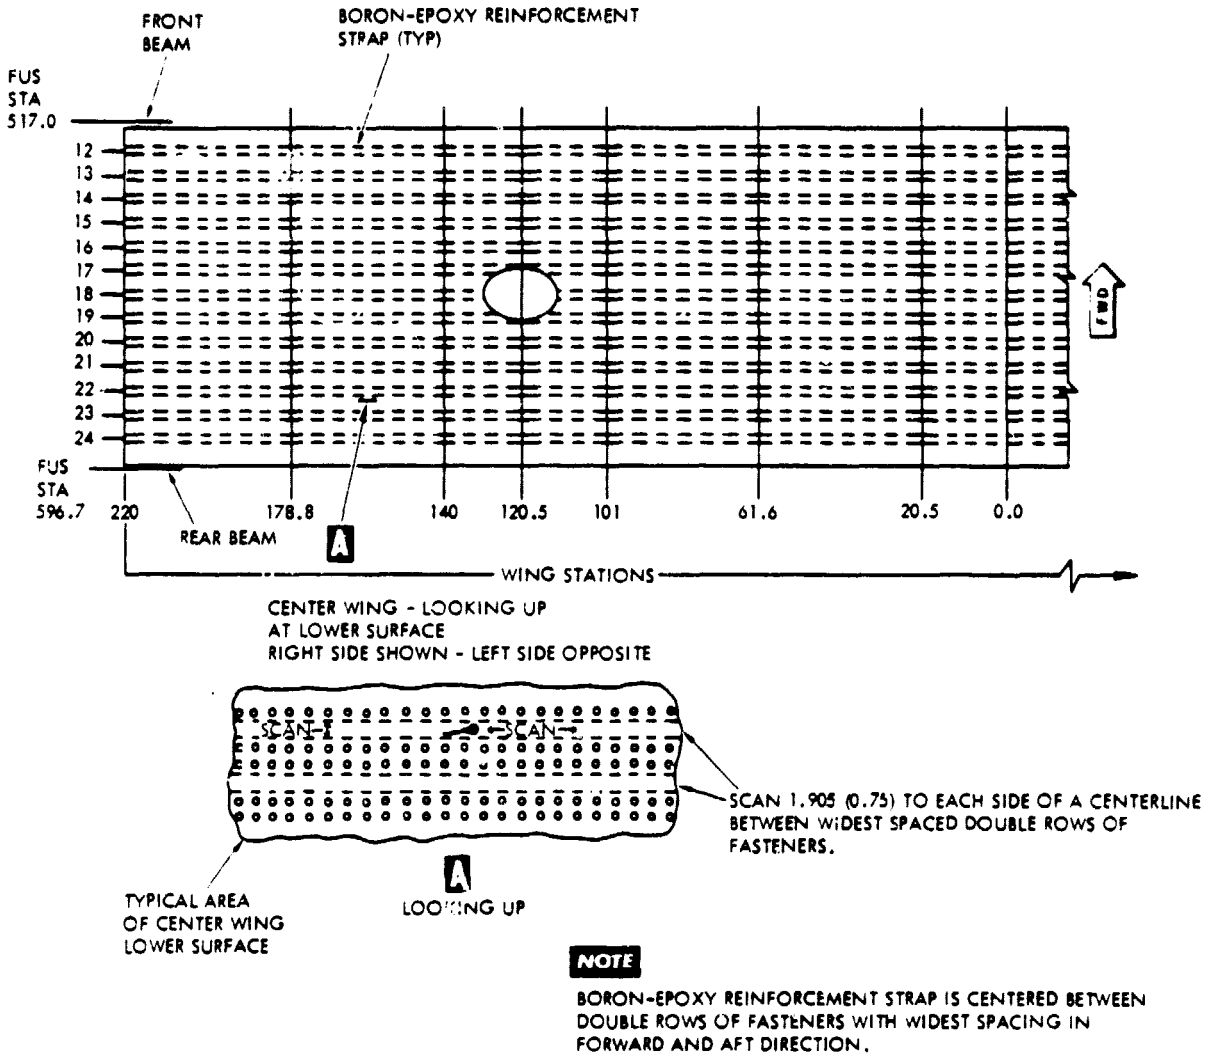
FRONT BEAM

BORON-EPOXY REINFORCEMENT STRAP (TYP)

FUS STA 517.0

12
13
14
15
16
17
18
19
20
21
22
23
24

FWD

FUS STA 596.7

220

REAR BEAM

178.8

A

140

120.5

101

61.6

20.5

0.0

WING STATIONS

CENTER WING - LOOKING UP AT LOWER SURFACE
RIGHT SIDE SHOWN - LEFT SIDE OPPOSITE

SCAN I

SCAN

SCAN 1.905 (0.75) TO EACH SIDE OF A CENTERLINE BETWEEN WIDEST SPACED DOUBLE ROWS OF FASTENERS.

TYPICAL AREA OF CENTER WING LOWER SURFACE

A
LOOKING UP

NOTE

BORON-EPOXY REINFORCEMENT STRAP IS CENTERED BETWEEN DOUBLE ROWS OF FASTENERS WITH WIDEST SPACING IN FORWARD AND AFT DIRECTION.